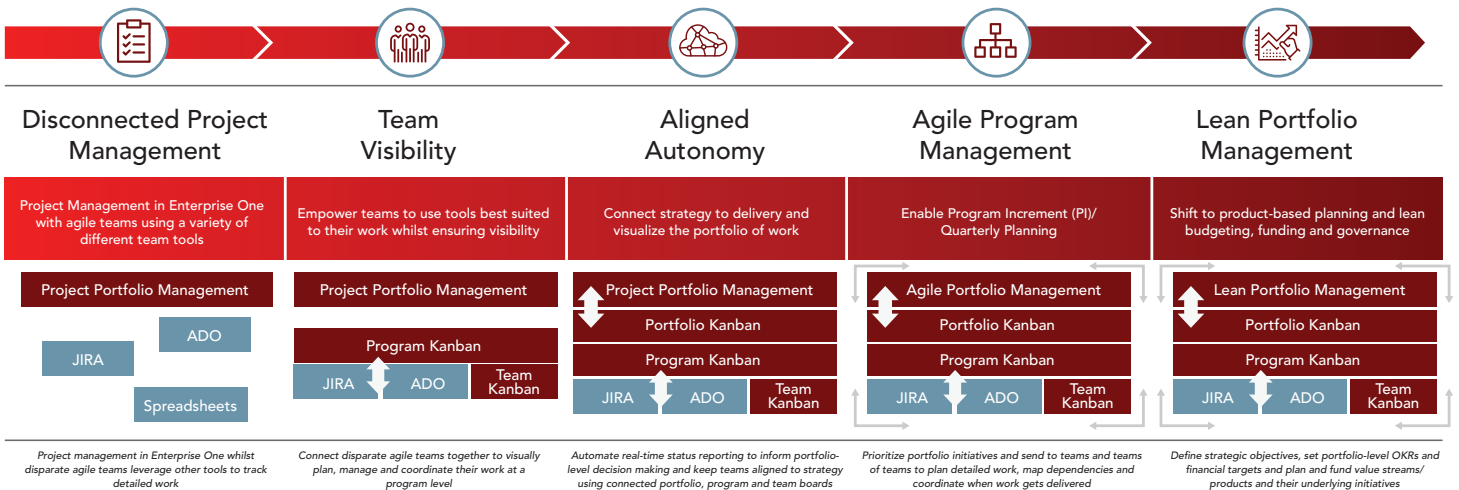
Disconnected Project Management

Project Management in Enterprise One with agile teams using a variety of different team tools

Project Portfolio Management

ADO

JIRA

Spreadsheets

Project management in Enterprise One whilst disparate agile teams leverage other tools to track detailed work

Team Visibility

Empower teams to use tools best suited to their work whilst ensuring visibility

Project Portfolio Management

Program Kanban

JIRA

ADO

Team Kanban

Connect disparate agile teams together to visually plan, manage and coordinate their work at a program level

Aligned Autonomy

Connect strategy to delivery and visualize the portfolio of work

Project Portfolio Management

Portfolio Kanban

Program Kanban

JIRA

ADO

Team Kanban

Automate real-time status reporting to inform portfolio-level decision making and keep teams aligned to strategy using connected portfolio, program and team boards

Agile Program Management

Enable Program Increment (PI)/ Quarterly Planning

Agile Portfolio Management

Portfolio Kanban

Program Kanban

JIRA

ADO

Team Kanban

Prioritize portfolio initiatives and send to teams and teams of teams to plan detailed work, map dependencies and coordinate when work gets delivered

Lean Portfolio Management

Shift to product-based planning and lean budgeting, funding and governance

Lean Portfolio Management

Portfolio Kanban

Program Kanban

JIRA

ADO

Team Kanban

Define strategic objectives, set portfolio-level OKRs and financial targets and plan and fund value streams/ products and their underlying initiatives